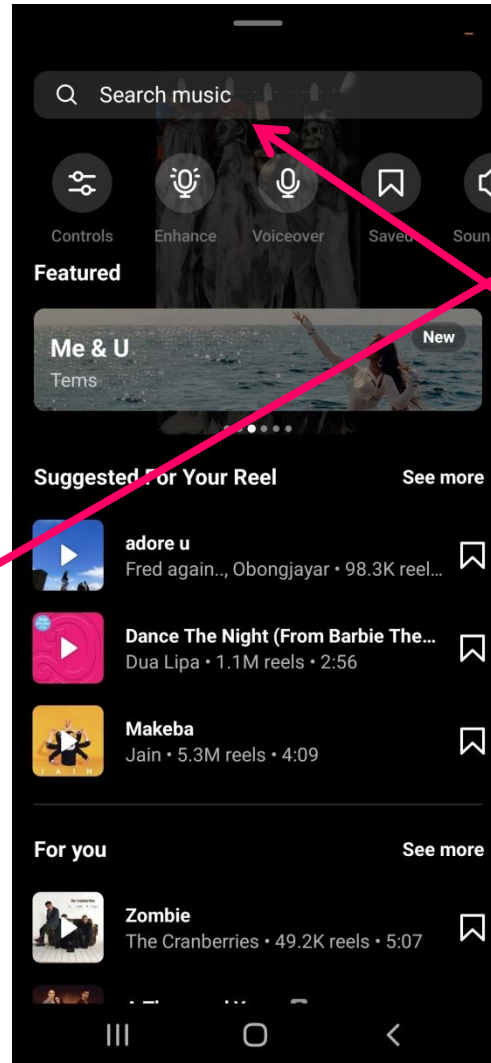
Search music

Controls Enhance Voiceover Saved Soun

Featured

Me & U
Tems
New

Suggested For Your Reel
See more

adore u
Fred again.., Obongjayar • 98.3K reel...

Dance The Night (From Barbie The...
Dua Lipa • 1.1M reels • 2:56

Makeba
Jain • 5.3M reels • 4:09

For you
See more

Zombie
The Cranberries • 49.2K reels • 5:07

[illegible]